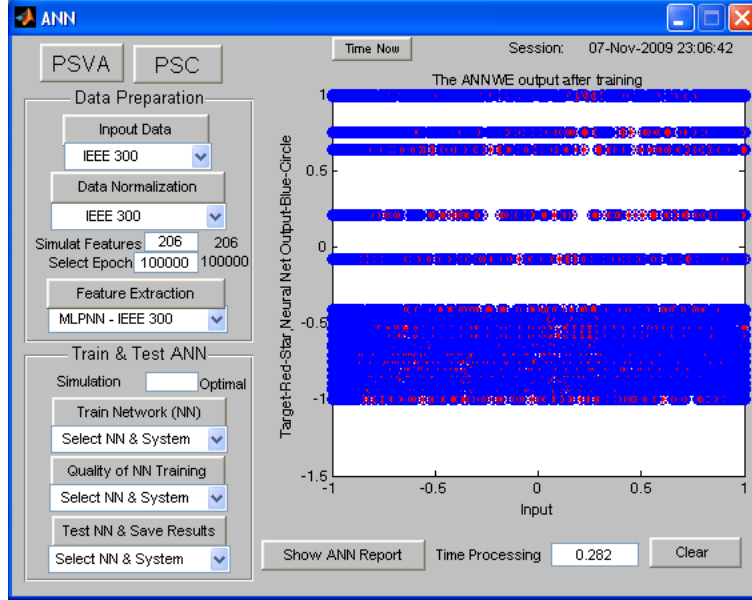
ANN

PSVA PSC

Data Preparation
Inpout Data
IEEE 300
Data Normalization
IEEE 300
Simulat Features 206 206
Select Epoch 100000 100000
Feature Extraction
MLPNN - IEEE 300

Train & Test ANN
Simulation Optimal
Train Network (NN)
Select NN & System
Quality of NN Training
Select NN & System
Test NN & Save Results
Select NN & System

Time Now
Session: 07-Nov-2009 23:06:42

The ANNWE output after training

Target-Red-Star, Neural Net Output-Blue-Circle

1
0.5
0
-0.5
-1
-1.5
-1 -0.5 0 0.5 1
Input

Show ANN Report
Time Processing 0.282
Clear